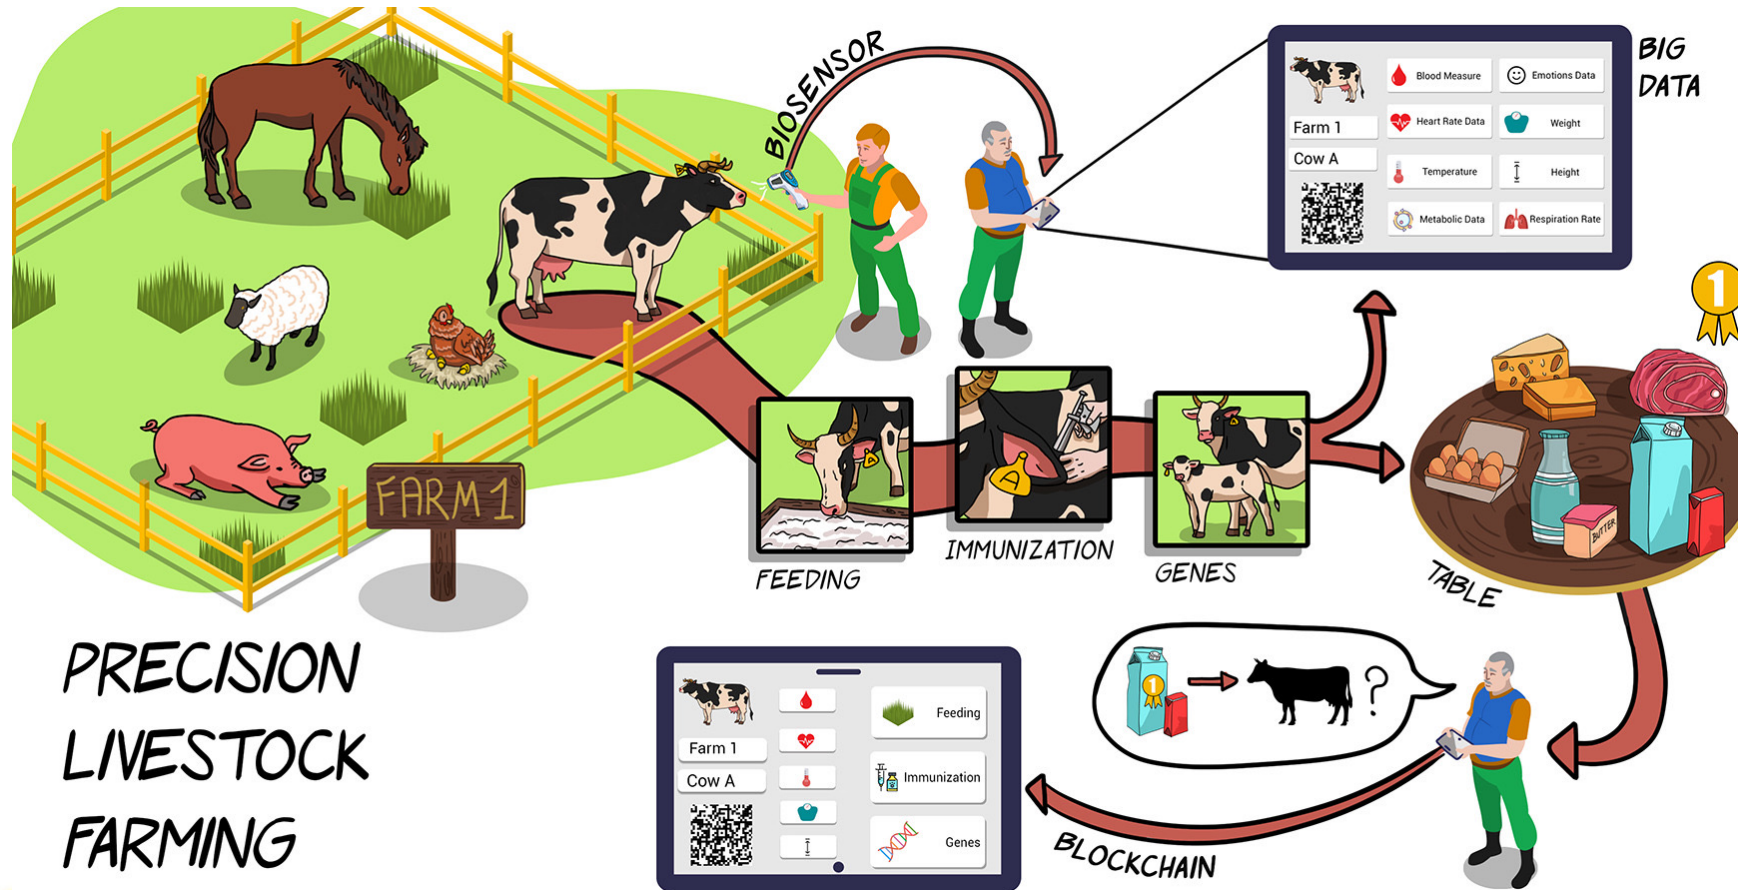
BIOSENSOR

BIG DATA

Farm 1
Cow A

Blood Measure
Emotions Data
Heart Rate Data
Weight
Temperature
Height
Metabolic Data
Respiration Rate

1

FARM 1

FEEDING
IMMUNIZATION
GENES
TABLE

BUTTER

PRECISION LIVESTOCK FARMING

Farm 1
Cow A
Feeding
Immunization
Genes

?

BLOCKCHAIN